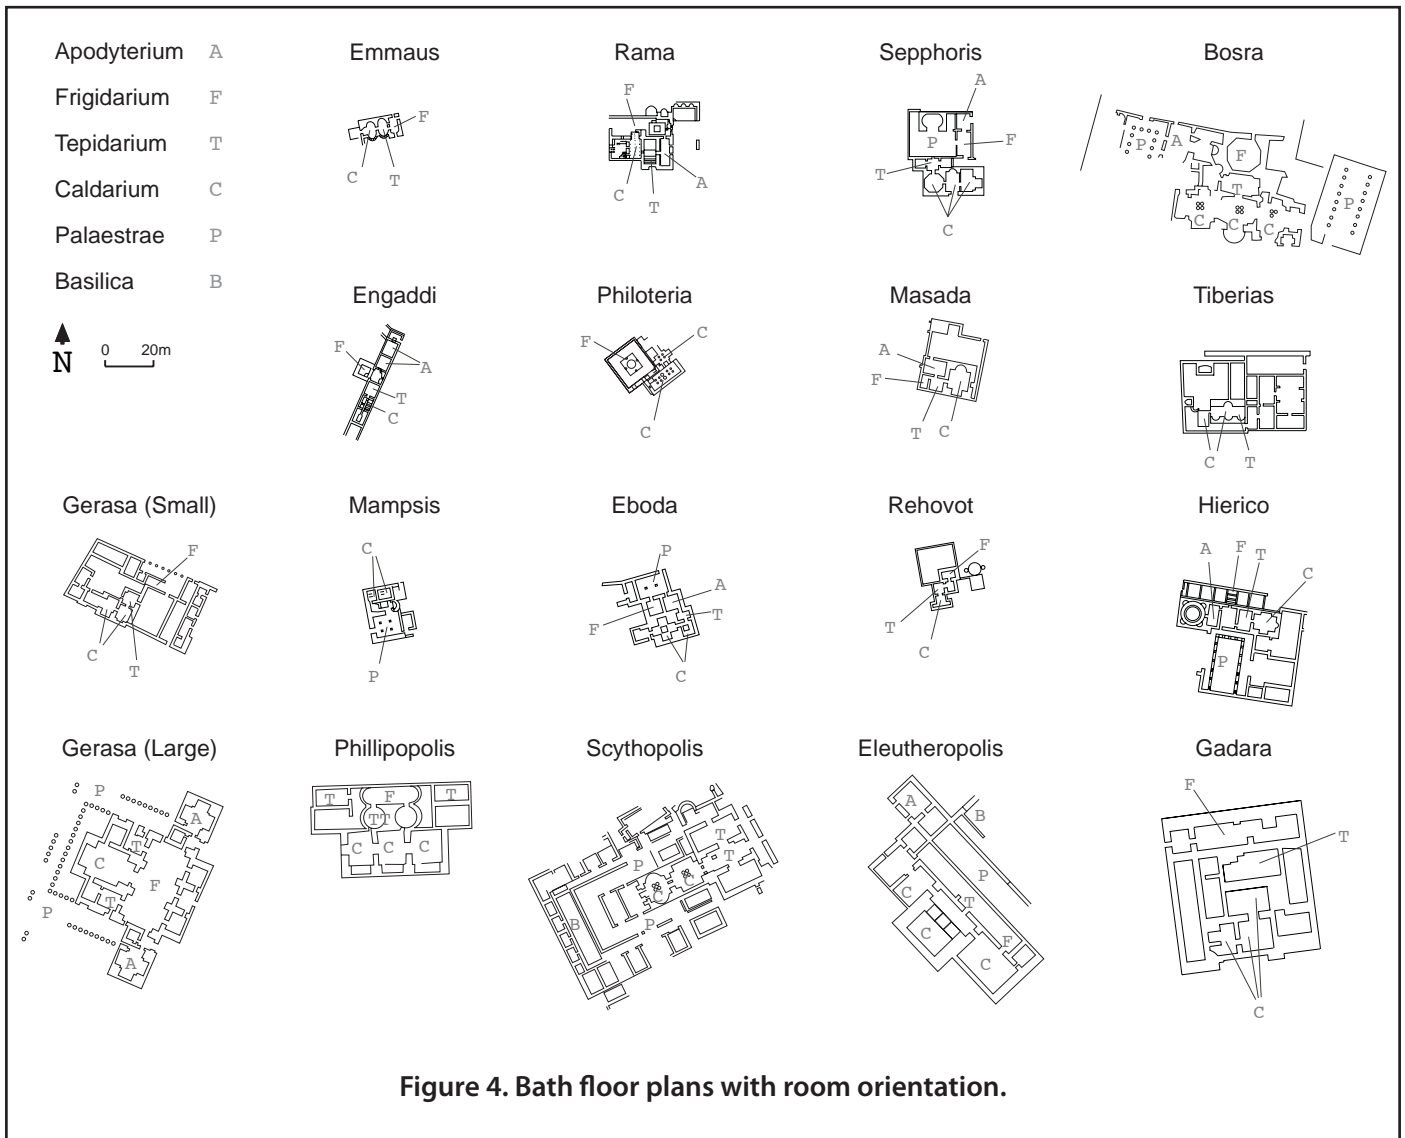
Apodyterium A
Frigidarium F
Tepidarium T
Caldarium C
Palaestrae P
Basilica B

N
0 20m

Emmaus
F
C T

Rama
F
C T A

Sepphoris
A
P F
T
C

Bosra
P A F
T
C C C P

Engaddi
F A
T
C

Philoteria
F C
C

Masada
A
F
T C

Tiberias
C T

Gerasa (Small)
F
C T

Mampsis
C
P

Eboda
P
A
T
F
C

Rehovot
F
T
C

Hierico
A F T
C
P

Gerasa (Large)
P
A
T
C
F
T
P
A

Phillipopolis
T F T
TT
C C C

Scythopolis
T
T
P
B
P

Eleutheropolis
A
B
P
C
T
C
F
C

Gadara
F
T
C

Figure 4. Bath floor plans with room orientation.